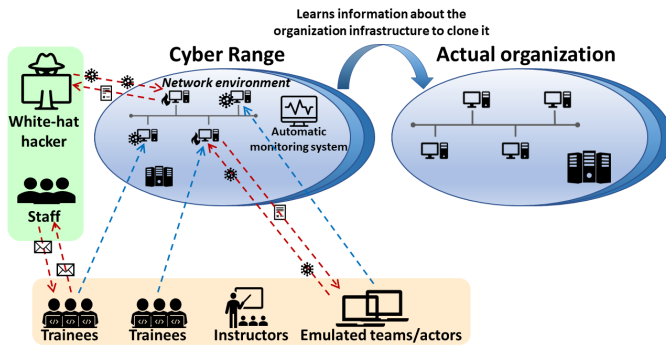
Learns information about the organization infrastructure to clone it

Cyber Range

Actual organization

Network environment

White-hat hacker

Automatic monitoring system

Staff

Trainees

Trainees

Instructors

Emulated teams/actors